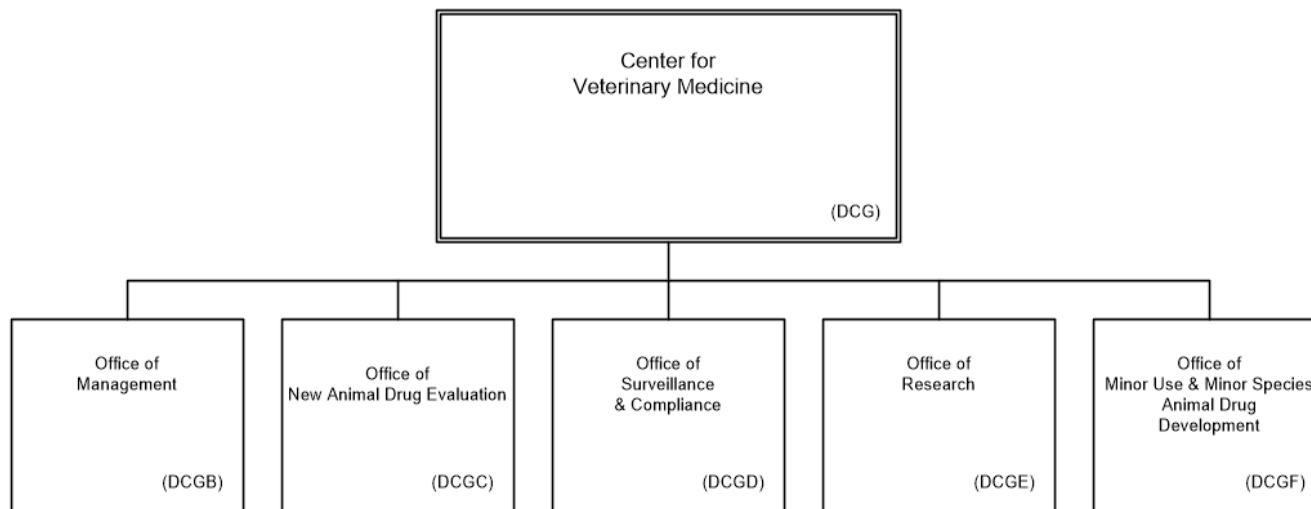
Center for
Veterinary Medicine

(DCG)

Office of
Management

(DCGB)

Office of
New Animal Drug Evaluation

(DCGC)

Office of
Surveillance
& Compliance

(DCGD)

Office of
Research

(DCGE)

Office of
Minor Use & Minor Species
Animal Drug
Development

(DCGF)